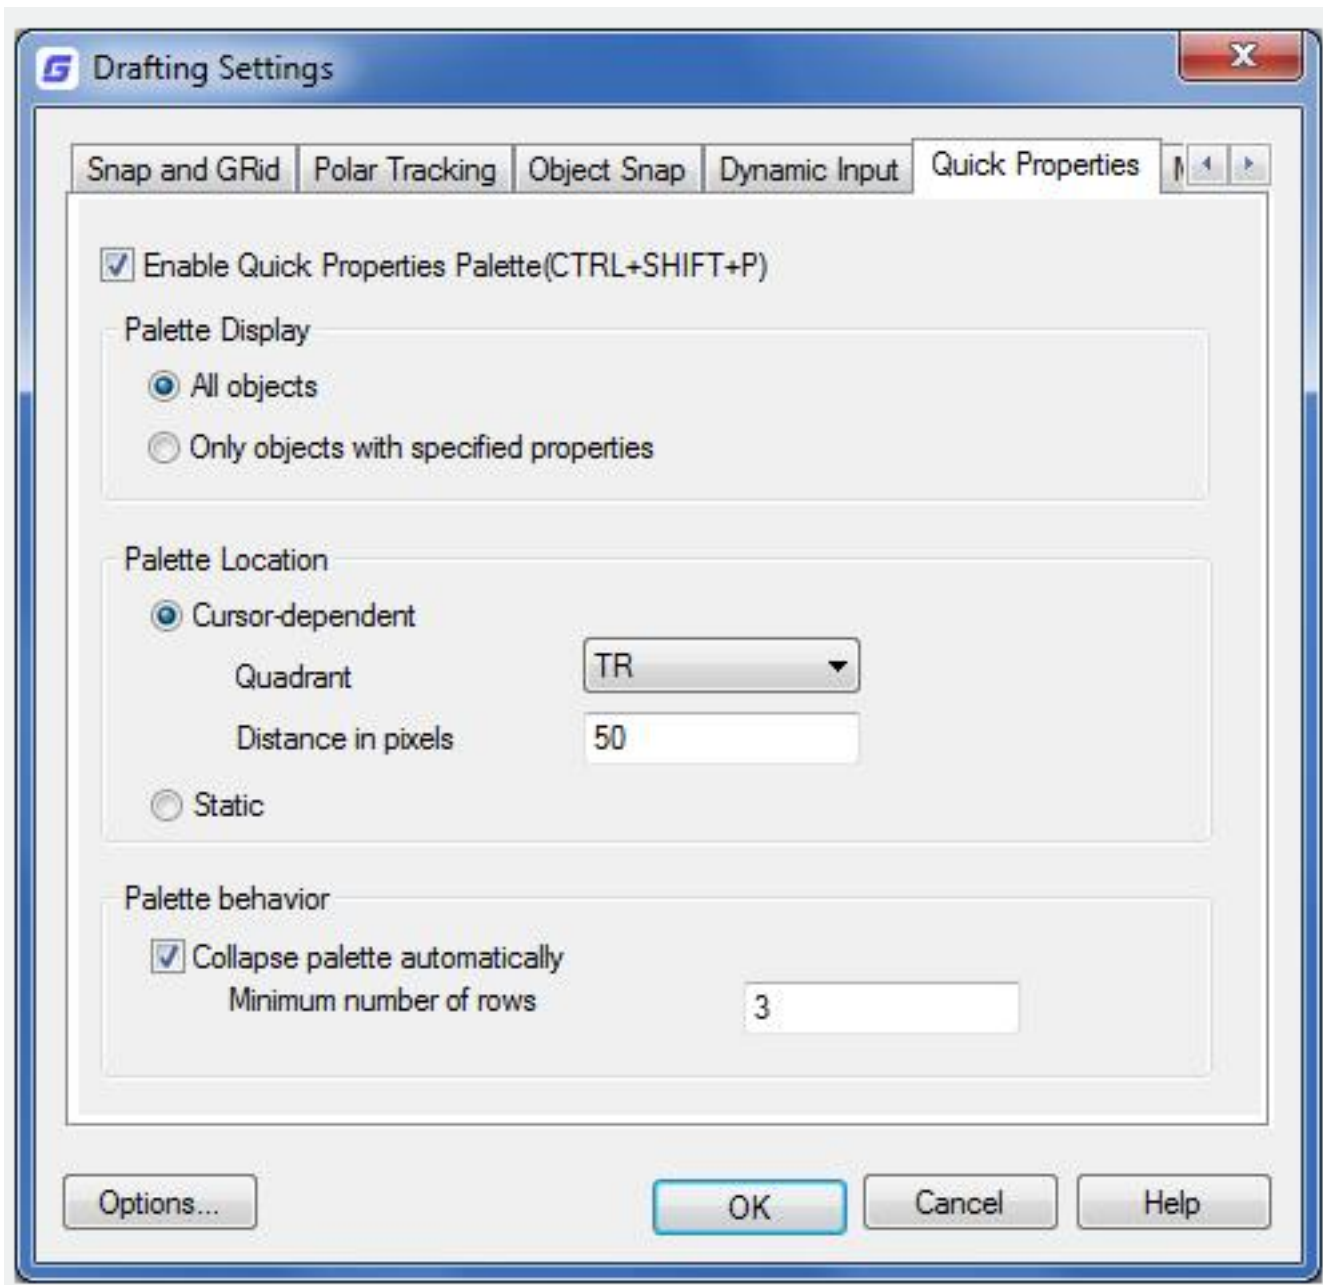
Drafting Settings

Snap and GRid | Polar Tracking | Object Snap | Dynamic Input | Quick Properties | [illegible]

Enable Quick Properties Palette(CTRL+SHIFT+P)

Palette Display

All objects

Only objects with specified properties

Palette Location

Cursor-dependent

Quadrant TR

Distance in pixels 50

Static

Palette behavior

Collapse palette automatically

Minimum number of rows 3

Options...

OK

Cancel

Help